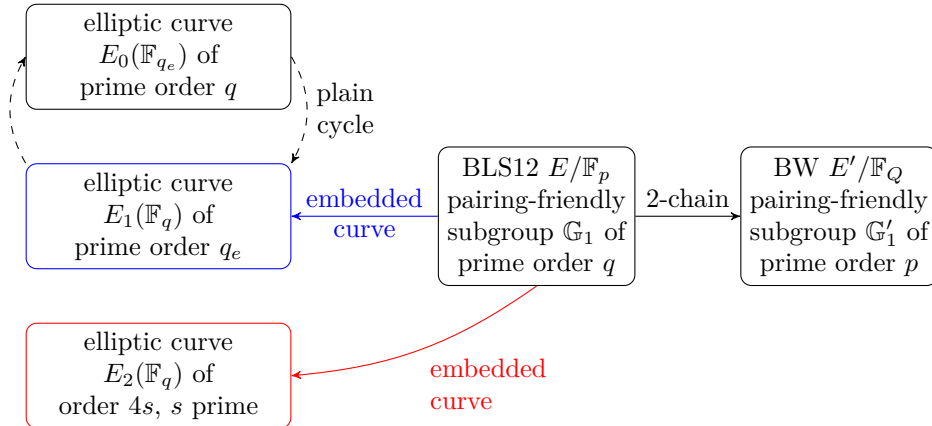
elliptic curve $E_0(\mathbb{F}_{q_e})$ of prime order $q$

plain cycle

elliptic curve $E_1(\mathbb{F}_q)$ of prime order $q_e$

embedded curve

BLS12 $E/\mathbb{F}_p$ pairing-friendly subgroup $\mathbb{G}_1$ of prime order $q$

2-chain

BW $E'/\mathbb{F}_Q$ pairing-friendly subgroup $\mathbb{G}'_1$ of prime order $p$

elliptic curve $E_2(\mathbb{F}_q)$ of order $4s$, $s$ prime

embedded curve